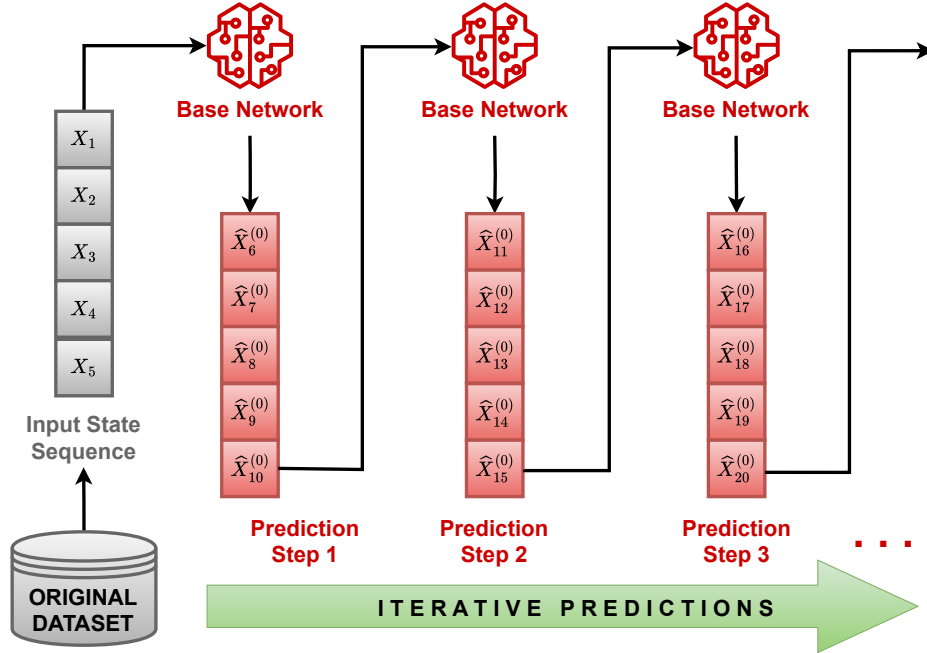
Base Network

Base Network

Base Network

$X_1$
$X_2$
$X_3$
$X_4$
$X_5$

Input State Sequence

$\widehat{X}_6^{(0)}$
$\widehat{X}_7^{(0)}$
$\widehat{X}_8^{(0)}$
$\widehat{X}_9^{(0)}$
$\widehat{X}_{10}^{(0)}$

Prediction Step 1

$\widehat{X}_{11}^{(0)}$
$\widehat{X}_{12}^{(0)}$
$\widehat{X}_{13}^{(0)}$
$\widehat{X}_{14}^{(0)}$
$\widehat{X}_{15}^{(0)}$

Prediction Step 2

$\widehat{X}_{16}^{(0)}$
$\widehat{X}_{17}^{(0)}$
$\widehat{X}_{18}^{(0)}$
$\widehat{X}_{19}^{(0)}$
$\widehat{X}_{20}^{(0)}$

Prediction Step 3

...

ORIGINAL DATASET

ITERATIVE PREDICTIONS